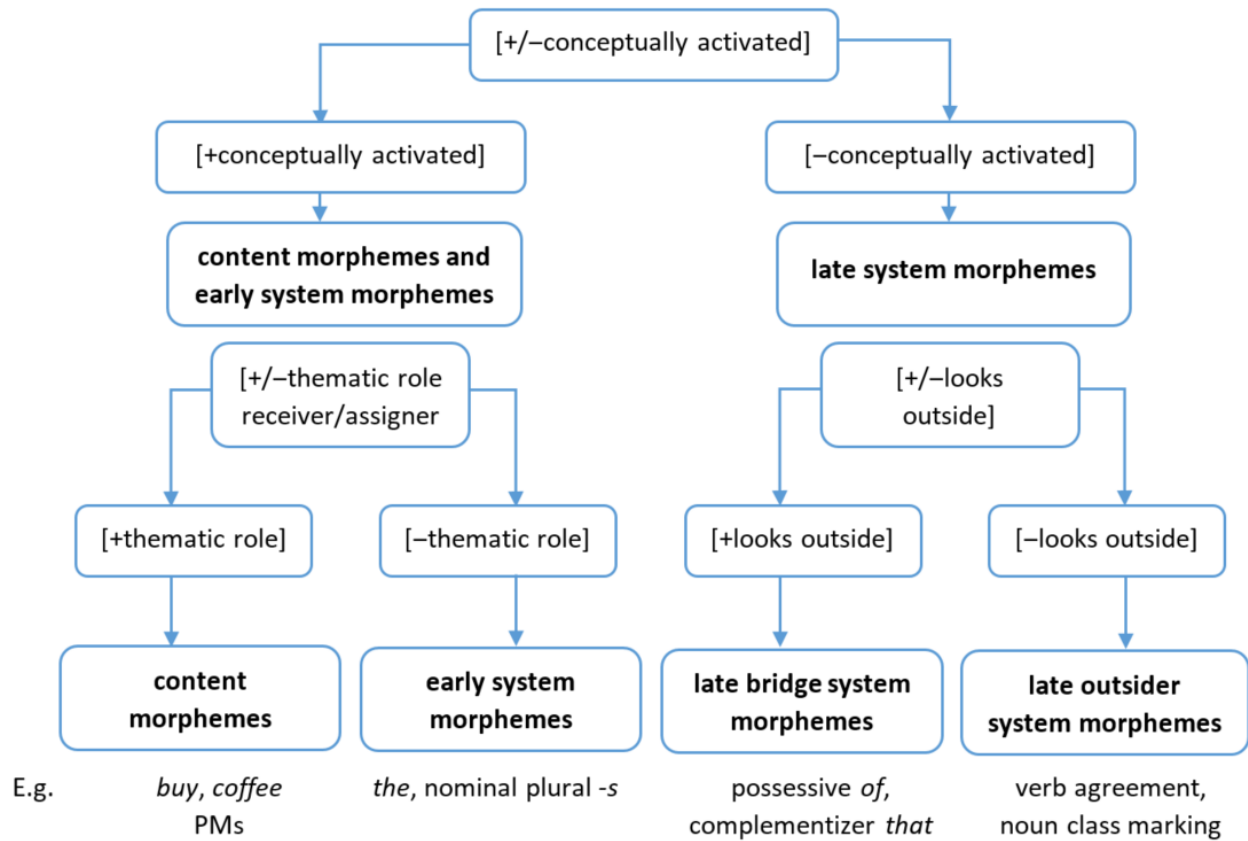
[+/−conceptually activated]

[+conceptually activated]

[−conceptually activated]

**content morphemes and early system morphemes**

**late system morphemes**

[+/−thematic role receiver/assigner

[+/−looks outside]

[+thematic role]

[−thematic role]

[+looks outside]

[−looks outside]

**content morphemes**

**early system morphemes**

**late bridge system morphemes**

**late outsider system morphemes**

E.g.

*buy*, *coffee* PMs

*the*, nominal plural *-s*

possessive *of*, complementizer *that*

verb agreement, noun class marking